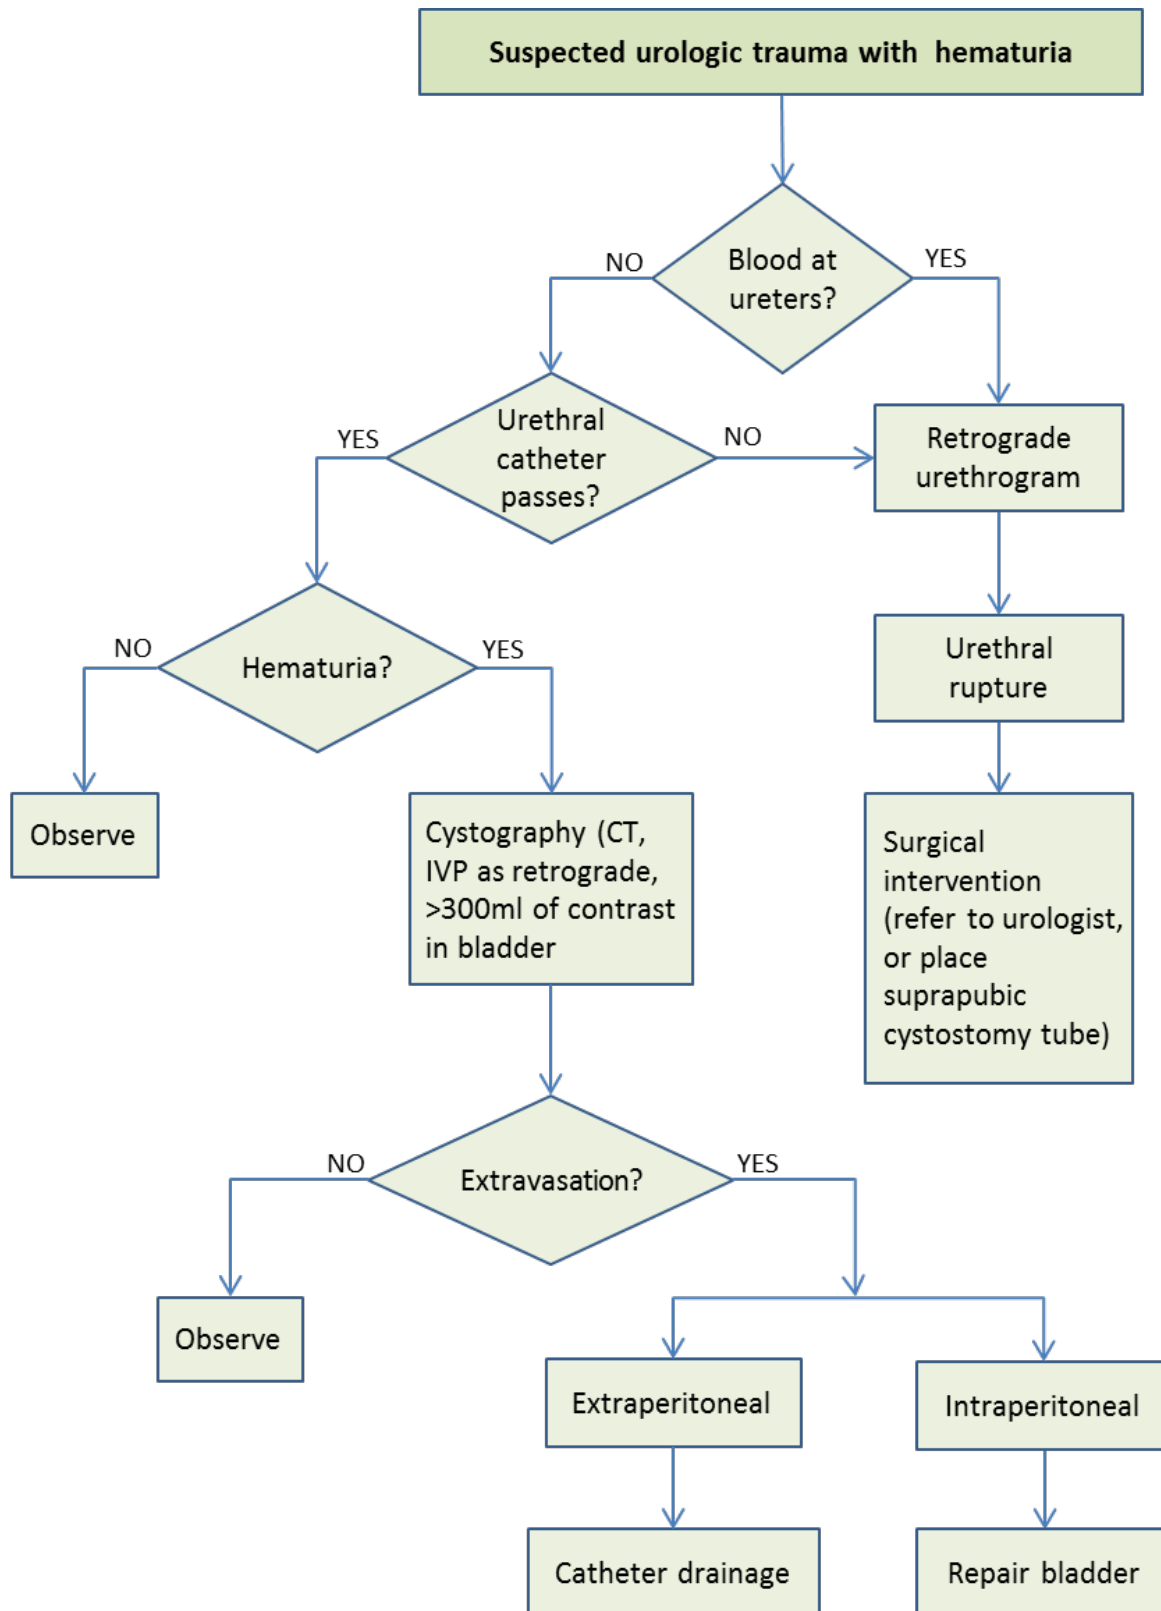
Suspected urologic trauma with hematuria

Blood at ureters?

NO

YES

Urethral catheter passes?

YES

NO

Retrograde urethrogram

Urethral rupture

Surgical intervention (refer to urologist, or place suprapubic cystostomy tube)

Hematuria?

NO

YES

Observe

Cystography (CT, IVP as retrograde, >300ml of contrast in bladder

Extravasation?

NO

YES

Observe

Extraperitoneal

Intraperitoneal

Catheter drainage

Repair bladder